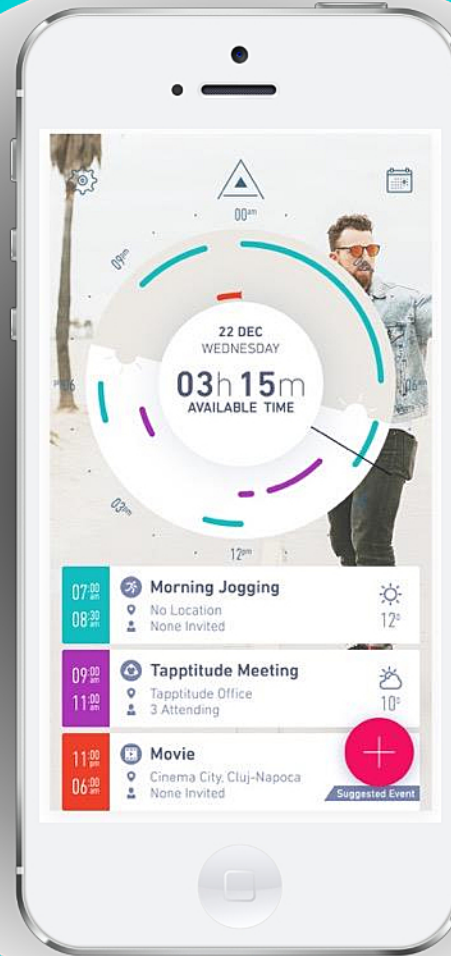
00am

09pm

06

06pm

03pm

12pm

22 DEC
WEDNESDAY

03h 15m
AVAILABLE TIME

07:00 am
08:30 am
Morning Jogging
No Location
None Invited
12°

09:00 am
11:00 am
Tapptitude Meeting
Tapptitude Office
3 Attending
10°

11:00 am
06:00 pm
Movie
Cinema City, Cluj-Napoca
None Invited
Suggested Event